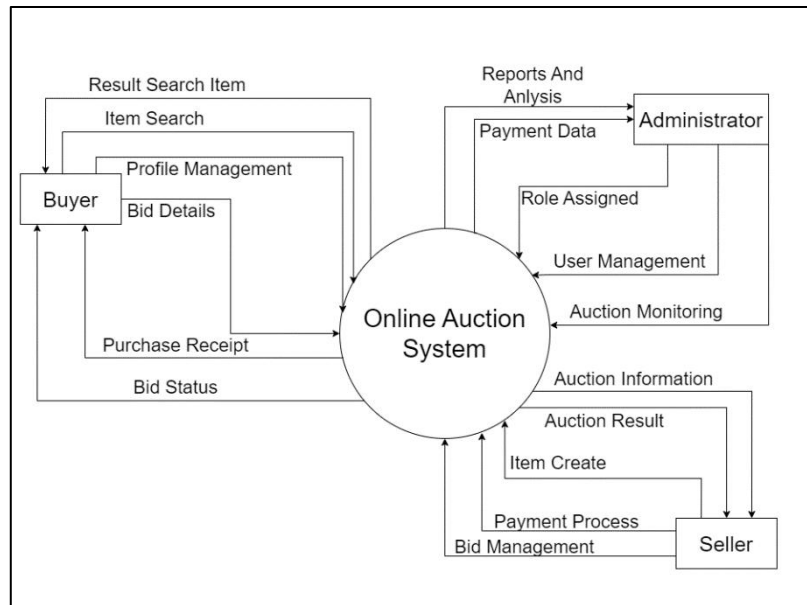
Result Search Item

Item Search

Profile Management

Buyer

Bid Details

Purchase Receipt

Bid Status

Reports And Anlysis

Payment Data

Administrator

Role Assigned

User Management

Auction Monitoring

Online Auction System

Auction Information

Auction Result

Item Create

Payment Process

Bid Management

Seller